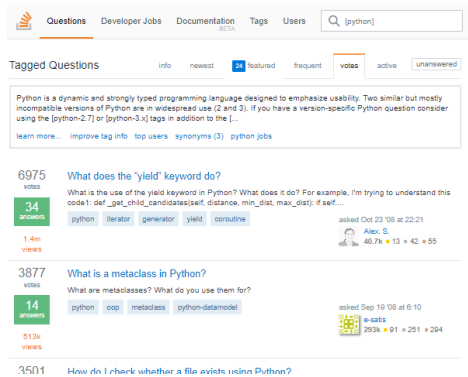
Questions Developer Jobs Documentation BETA Tags Users [python]

Tagged Questions

info newest 24 featured frequent votes active unanswered

Python is a dynamic and strongly typed programming language designed to emphasize usability. Two similar but mostly incompatible versions of Python are in widespread use (2 and 3). If you have a version-specific Python question consider using the [python-2.7] or [python-3.x] tags in addition to the [...

learn more... improve tag info top users synonyms (3) python jobs

6975 votes

34 answers

1.4m views

What does the "yield" keyword do?

What is the use of the yield keyword in Python? What does it do? For example, I'm trying to understand this code1: def _get_child_candidates(self, distance, min_dist, max_dist): if self....

python iterator generator yield coroutine

asked Oct 23 '08 at 22:21

Alex. S.

40.7k • 13 • 42 • 55

3877 votes

14 answers

513k views

What is a metaclass in Python?

What are metaclasses? What do you use them for?

python oop metaclass python-datamodel

asked Sep 19 '08 at 6:10

e-satis

293k • 91 • 251 • 294

3501

How do I check whether a file exists using Python?